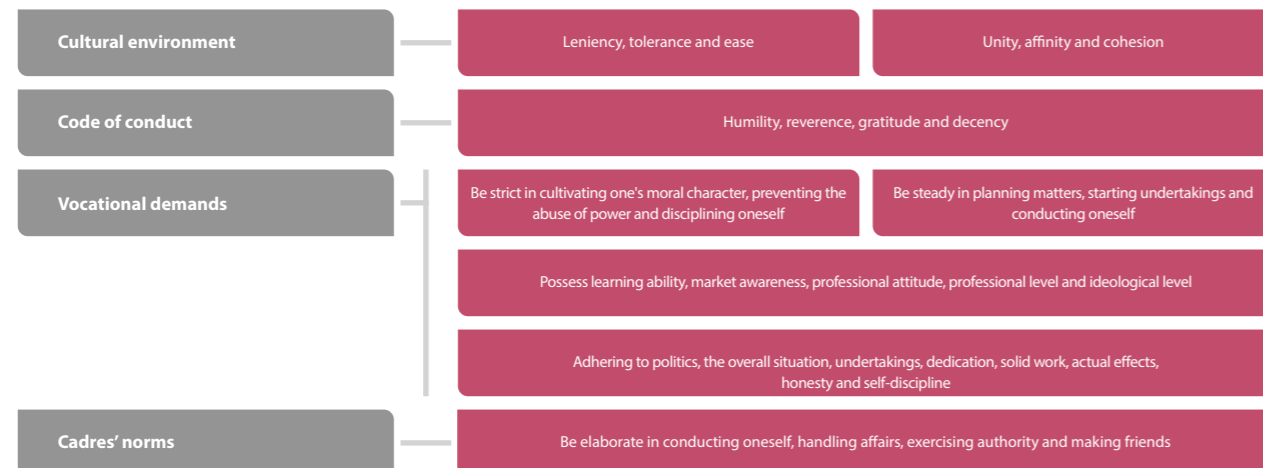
Cultural environment

Leniency, tolerance and ease

Unity, affinity and cohesion

Code of conduct

Humility, reverence, gratitude and decency

Vocational demands

Be strict in cultivating one's moral character, preventing the abuse of power and disciplining oneself

Be steady in planning matters, starting undertakings and conducting oneself

Possess learning ability, market awareness, professional attitude, professional level and ideological level

Adhering to politics, the overall situation, undertakings, dedication, solid work, actual effects, honesty and self-discipline

Cadres' norms

Be elaborate in conducting oneself, handling affairs, exercising authority and making friends